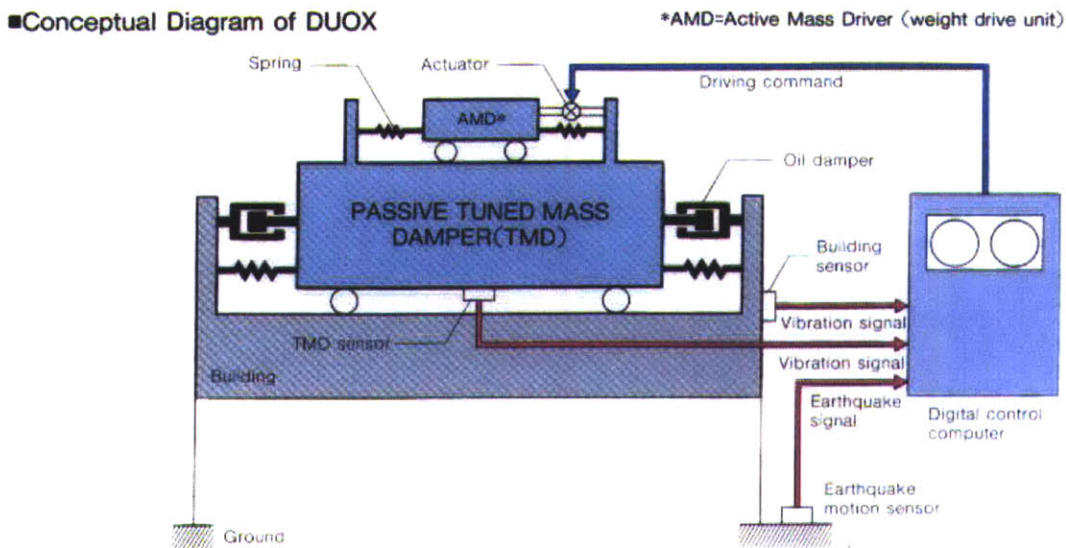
■Conceptual Diagram of DUOX

*AMD=Active Mass Driver (weight drive unit)

Spring

Actuator

AMD*

Driving command

Oil damper

PASSIVE TUNED MASS DAMPER(TMD)

Building sensor

Vibration signal

TMD sensor

Vibration signal

Building

Earthquake signal

Digital control computer

Earthquake motion sensor

Ground